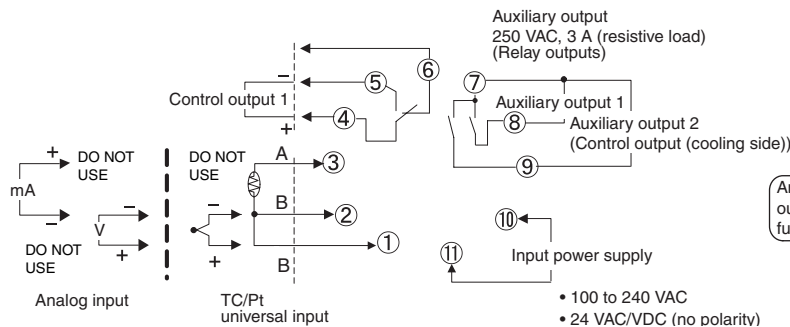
Auxiliary output
250 VAC, 3 A (resistive load)
(Relay outputs)

Control output 1
–
+
⑤
⑥
④
⑦
Auxiliary output 1
⑧
Auxiliary output 2
(Control output (cooling side))
⑨

+
DO NOT USE
mA
–
V
–
+
DO NOT USE

DO NOT USE
A
③
–
B
②
①
+
B

⑩
⑪
Input power supply

Analog input
TC/Pt universal input

• 100 to 240 VAC
• 24 VAC/VDC (no polarity)

An
ou
fu